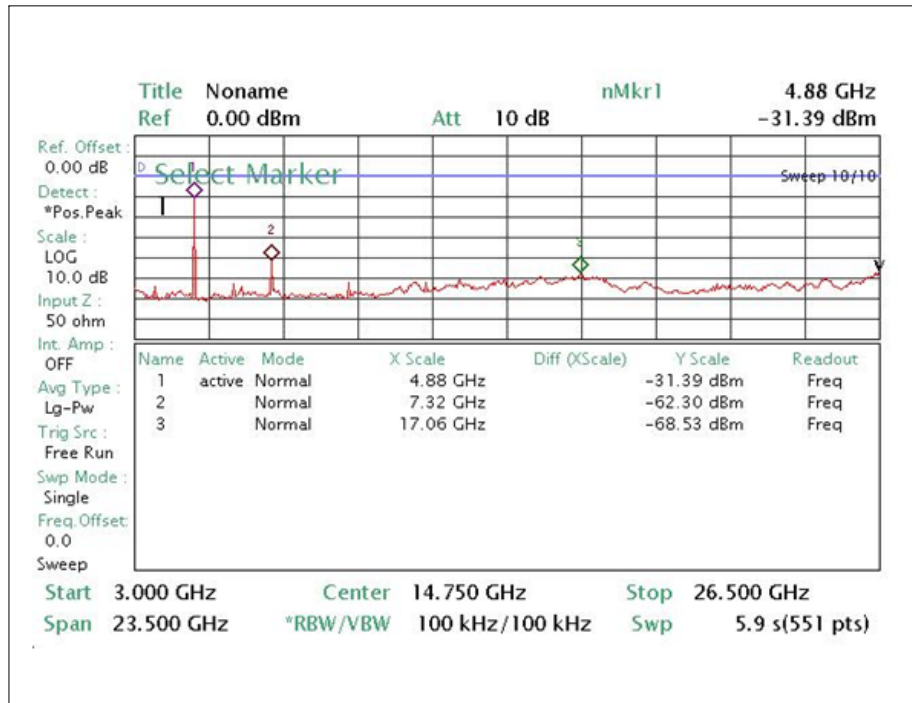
Title Noname
Ref 0.00 dBm
Att 10 dB
nMkr1
4.88 GHz
-31.39 dBm

Ref. Offset : 0.00 dB
Detect : *Pos.Peak
Scale : LOG 10.0 dB
Input Z : 50 ohm
Int. Amp : OFF
Avg Type : Lg-Pw
Trig Src : Free Run
Swp Mode : Single
Freq. Offset: 0.0
Sweep

D
Select Marker
Sweep 10/10
1
2
3

| Name | Active | Mode | X Scale | Diff (XScale) | Y Scale | Readout |
|---|---|---|---|---|---|---|
| 1 | active | Normal | 4.88 GHz | | -31.39 dBm | Freq |
| 2 | | Normal | 7.32 GHz | | -62.30 dBm | Freq |
| 3 | | Normal | 17.06 GHz | | -68.53 dBm | Freq |

Start 3.000 GHz
Center 14.750 GHz
Stop 26.500 GHz
Span 23.500 GHz
*RBW/VBW 100 kHz/100 kHz
Swp 5.9 s(551 pts)